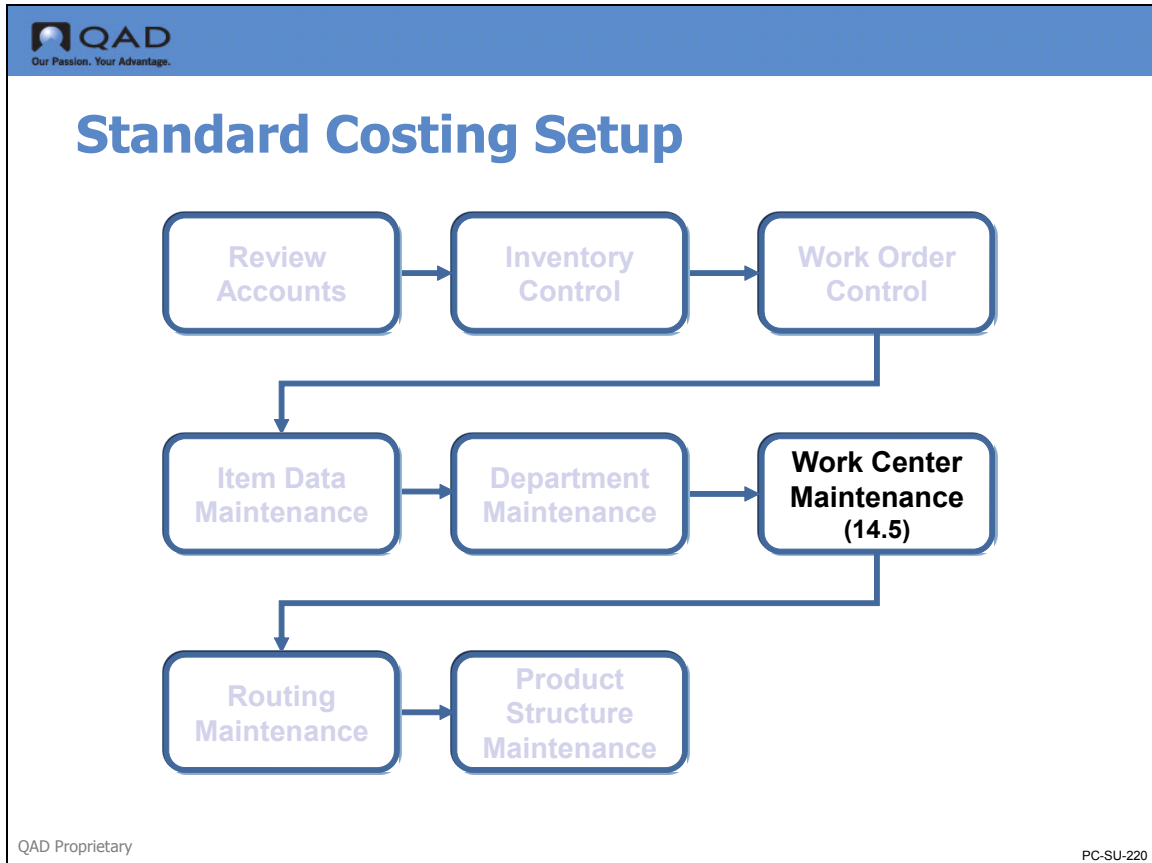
QAD
Our Passion. Your Advantage.

Standard Costing Setup

Review Accounts

Inventory Control

Work Order Control

Item Data Maintenance

Department Maintenance

Work Center Maintenance (14.5)

Routing Maintenance

Product Structure Maintenance

QAD Proprietary

PC-SU-220